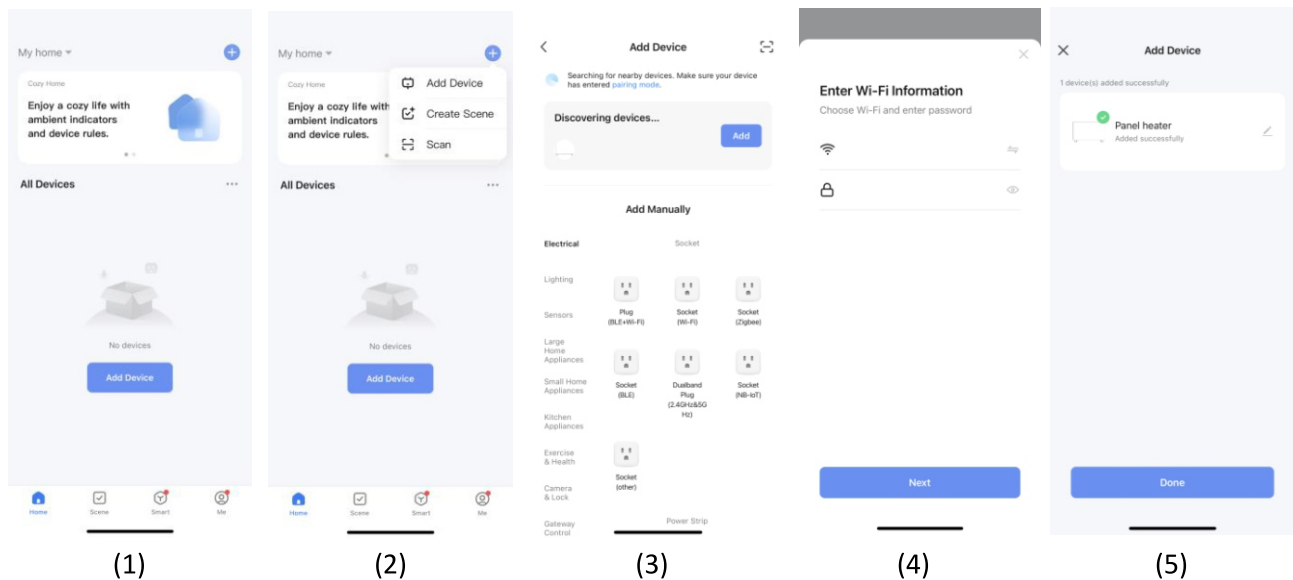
My home

Cozy Home

Enjoy a cozy life with ambient indicators and device rules.

All Devices

No devices

Add Device

Home Scene Smart Me

(1)

My home

Cozy Home

Enjoy a cozy life with ambient indicators and device rules.

Add Device

Create Scene

Scan

All Devices

No devices

Add Device

Home Scene Smart Me

(2)

Add Device

Searching for nearby devices. Make sure your device has entered pairing mode.

Discovering devices...

Add

Add Manually

Electrical

Socket

Lighting

Sensors

Large Home Appliances

Small Home Appliances

Kitchen Appliances

Exercise & Health

Camera & Lock

Gateway Control

Plug (BLE+Wi-Fi)

Socket (Wi-Fi)

Socket (Zigbee)

Socket (BLE)

Dualband Plug (2.4GHz&5G Hz)

Socket (NB-IoT)

Socket (other)

Power Strip

(3)

Enter Wi-Fi Information

Choose Wi-Fi and enter password

Next

(4)

Add Device

1 device(s) added successfully

Panel heater

Added successfully

Done

(5)